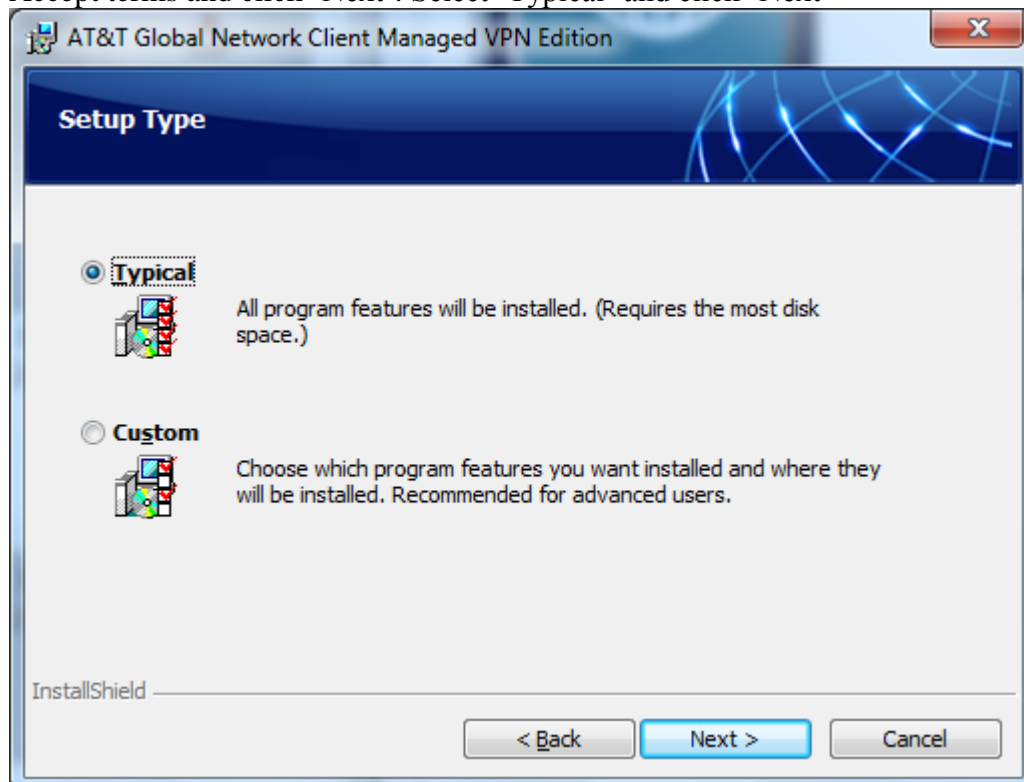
Accept terms and click "Next". Select "Typical" and click "Next"

AT&T Global Network Client Managed VPN Edition

Setup Type

Typical

All program features will be installed. (Requires the most disk space.)

Custom

Choose which program features you want installed and where they will be installed. Recommended for advanced users.

InstallShield

< Back

Next >

Cancel